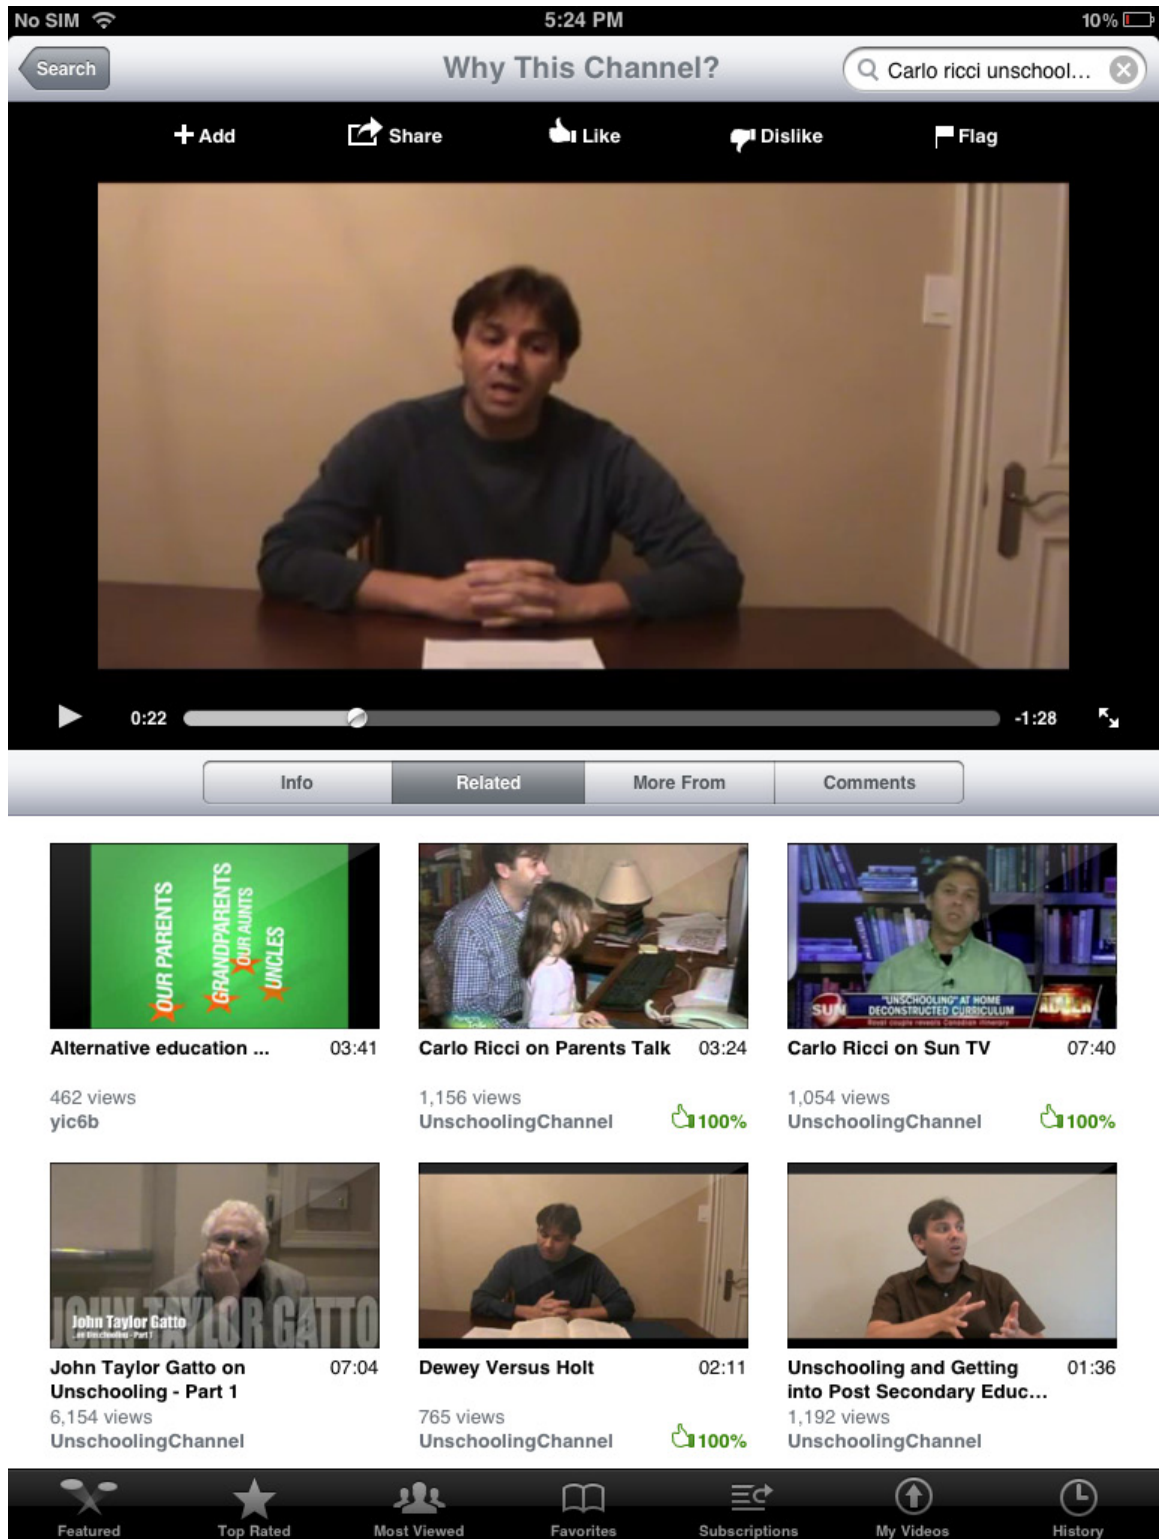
No SIM 5:24 PM 10%

Search

Why This Channel?

Carlo ricci unschool...

+ Add Share Like Dislike Flag

0:22 -1:28

Info Related More From Comments

OUR PARENTS GRANDPARENTS OUR AUNTS UNCLES

Alternative education ... 03:41
462 views
yic6b

Carlo Ricci on Parents Talk 03:24
1,156 views
UnschoolingChannel 100%

SUN "UNSCHOOLING" AT HOME DECONSTRUCTED CURRICULUM

Carlo Ricci on Sun TV 07:40
1,054 views
UnschoolingChannel 100%

JOHN TAYLOR GATTO
John Taylor Gatto

John Taylor Gatto on Unschooling - Part 1 07:04
6,154 views
UnschoolingChannel

Dewey Versus Holt 02:11
765 views
UnschoolingChannel 100%

Unschooling and Getting into Post Secondary Educ... 01:36
1,192 views
UnschoolingChannel

Featured Top Rated Most Viewed Favorites Subscriptions My Videos History